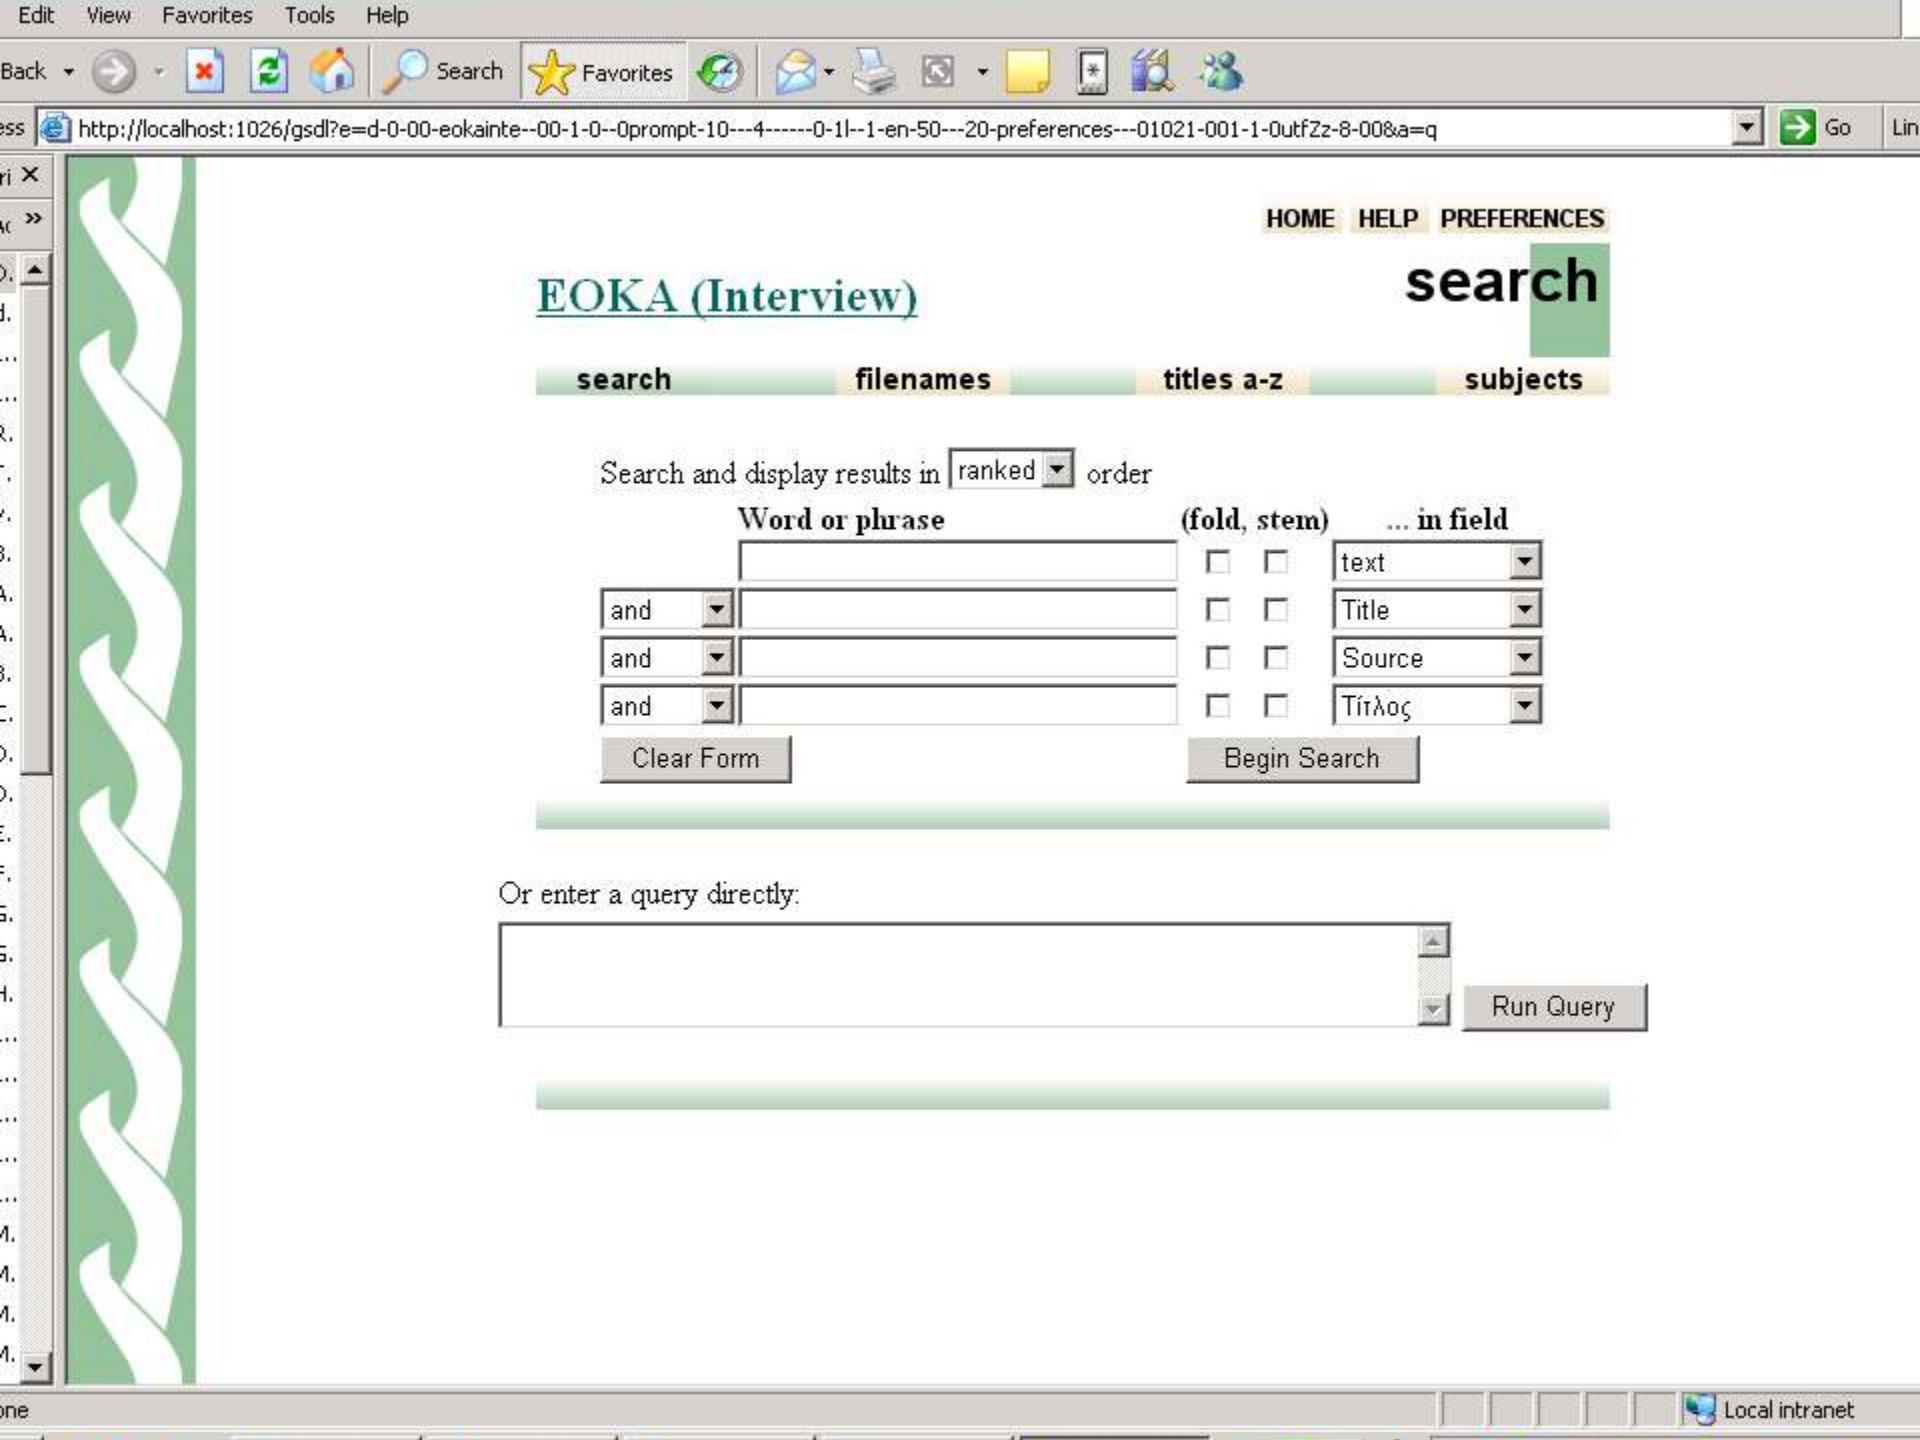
Edit View Favorites Tools Help

Back Search Favorites

ess http://localhost:1026/gsdl?e=d-0-00-eokainte--00-1-0--0prompt-10---4------0-1l--1-en-50---20-preferences---01021-001-1-0utfZz-8-00&a=q Go Lin

HOME HELP PREFERENCES

EOKA (Interview)

search

search filenames titles a-z subjects

Search and display results in ranked order

| | Word or phrase | (fold, stem) | ... in field |
|---|---|---|---|
| | | | text |
| and | | | Title |
| and | | | Source |
| and | | | Τίτλος |

Clear Form Begin Search

Or enter a query directly:

Run Query

one Local intranet